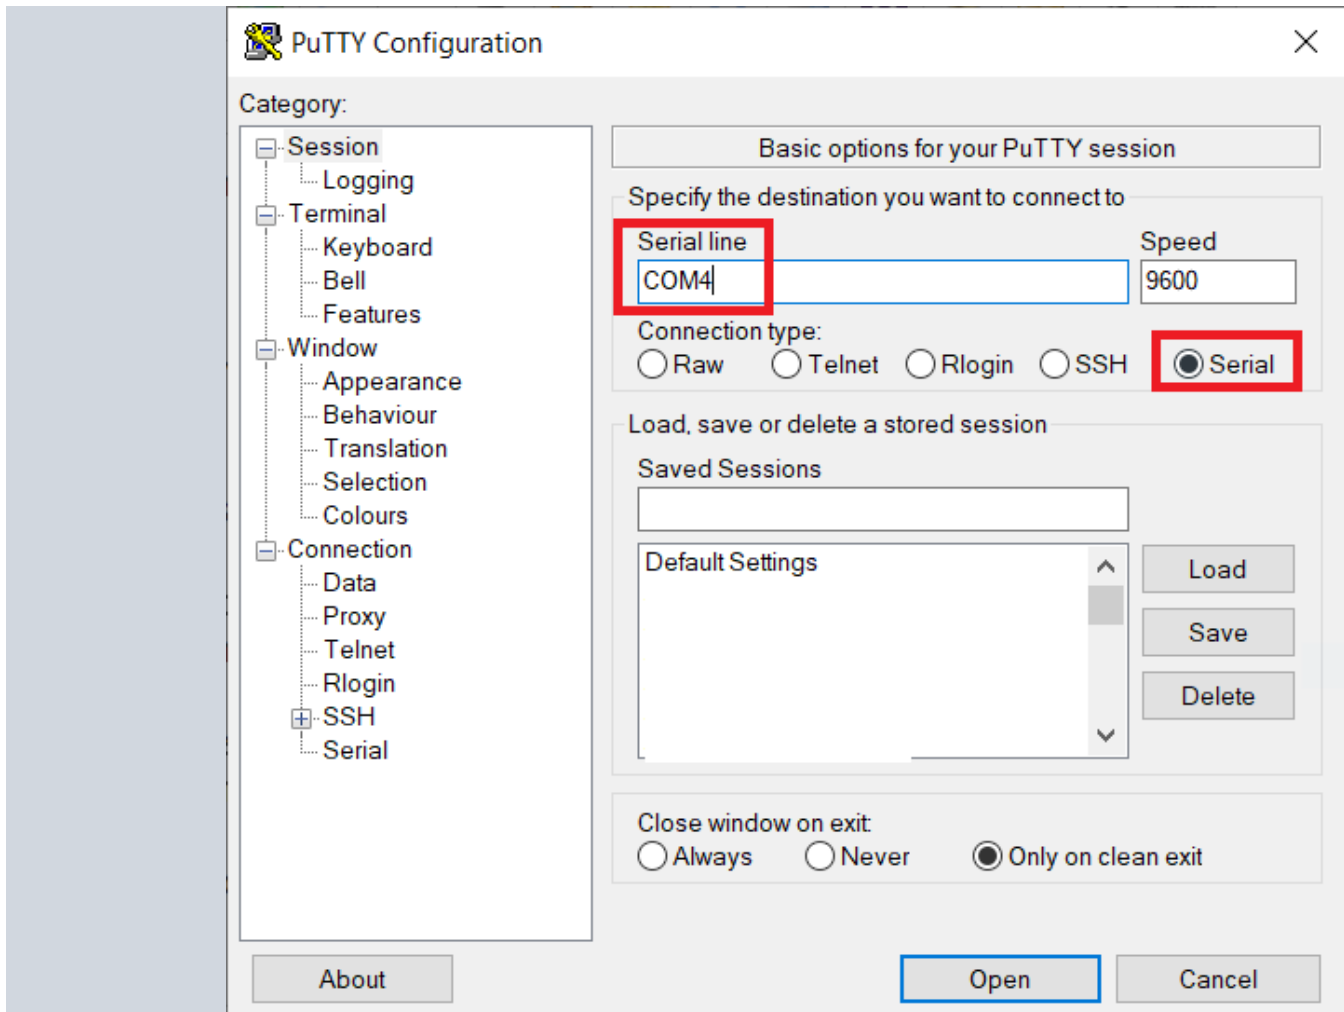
PuTTY Configuration

Category:

Session
Logging
Terminal
Keyboard
Bell
Features
Window
Appearance
Behaviour
Translation
Selection
Colours
Connection
Data
Proxy
Telnet
Rlogin
SSH
Serial

Basic options for your PuTTY session

Specify the destination you want to connect to

Serial line
COM4

Speed
9600

Connection type:
Raw
Telnet
Rlogin
SSH
Serial

Load, save or delete a stored session

Saved Sessions

Default Settings

Load
Save
Delete

Close window on exit:
Always
Never
Only on clean exit

About
Open
Cancel